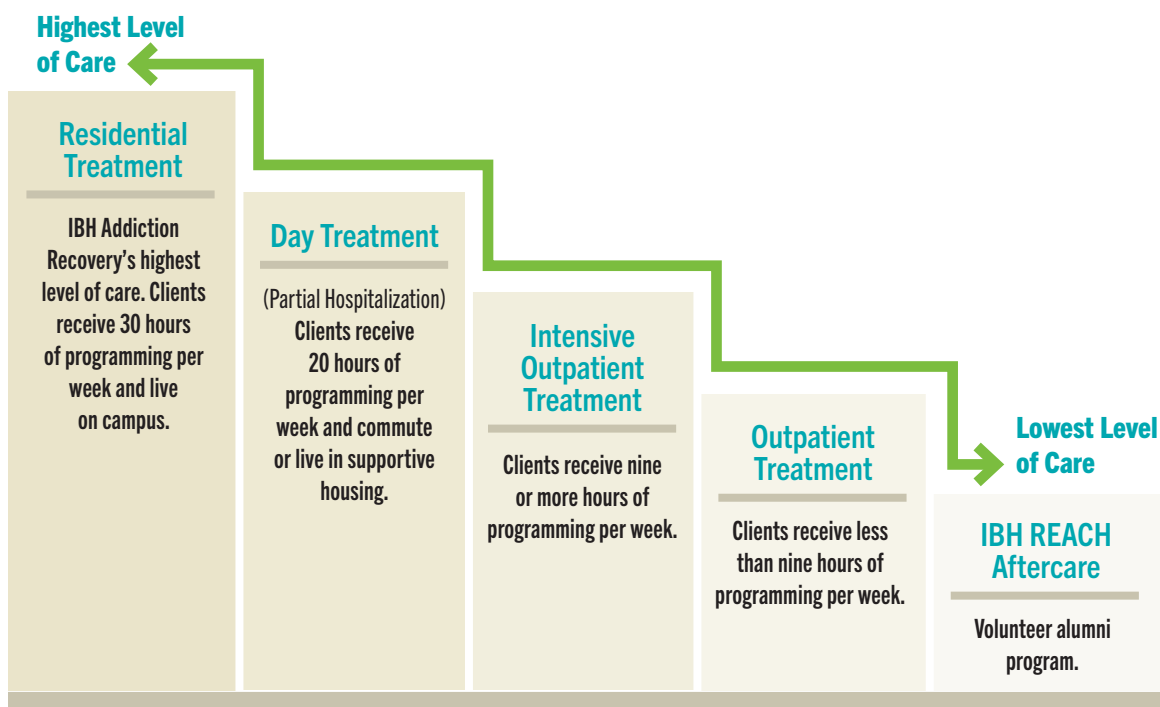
Highest Level of Care

Residential Treatment

IBH Addiction Recovery's highest level of care. Clients receive 30 hours of programming per week and live on campus.

Day Treatment

(Partial Hospitalization) Clients receive 20 hours of programming per week and commute or live in supportive housing.

Intensive Outpatient Treatment

Clients receive nine or more hours of programming per week.

Outpatient Treatment

Clients receive less than nine hours of programming per week.

Lowest Level of Care

IBH REACH Aftercare

Volunteer alumni program.